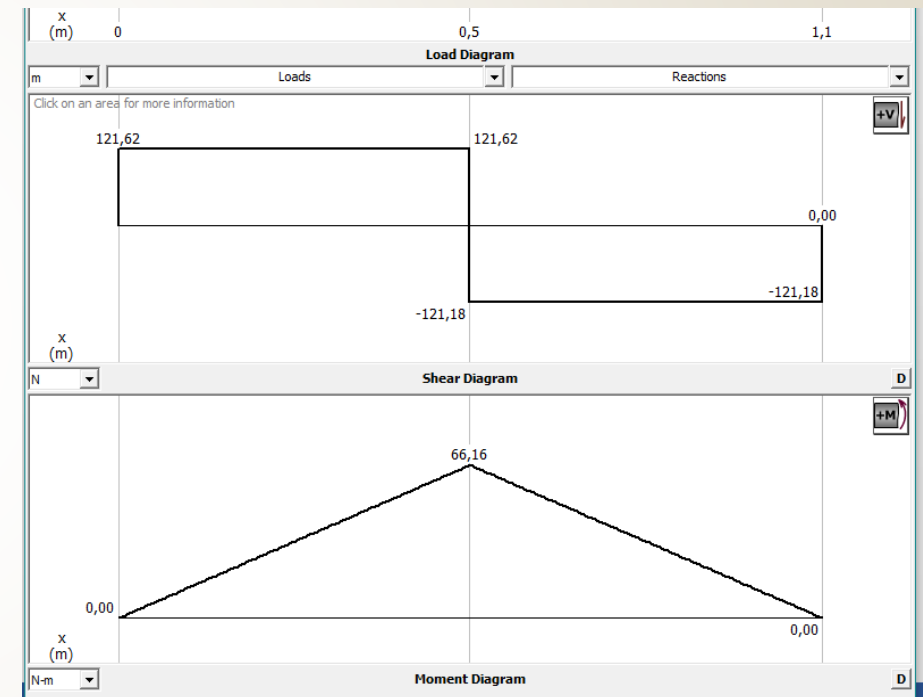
x
(m) 0 0,5 1,1

Load Diagram

m | Loads | Reactions

Click on an area for more information

+V

121,62

121,62

0,00

-121,18

-121,18

x
(m)

N Shear Diagram D

+M

66,16

0,00

0,00

x
(m)

N-m Moment Diagram D